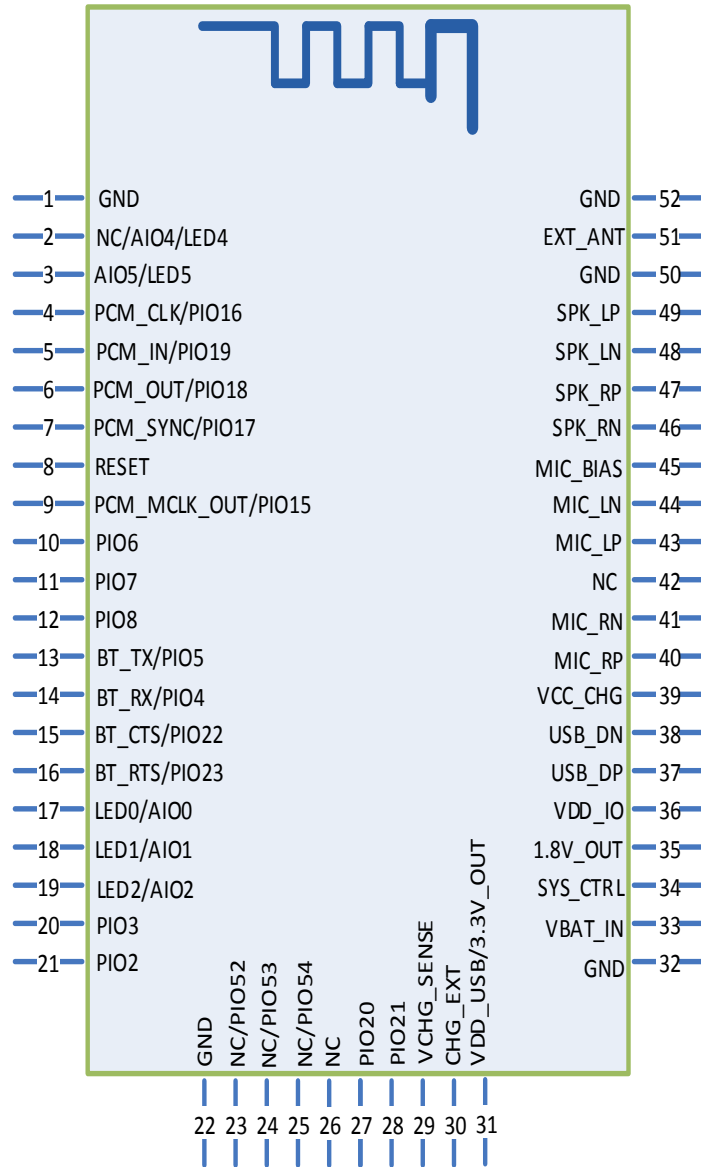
1 GND
2 NC/AIO4/LED4
3 AIO5/LED5
4 PCM_CLK/PIO16
5 PCM_IN/PIO19
6 PCM_OUT/PIO18
7 PCM_SYNC/PIO17
8 RESET
9 PCM_MCLK_OUT/PIO15
10 PIO6
11 PIO7
12 PIO8
13 BT_TX/PIO5
14 BT_RX/PIO4
15 BT_CTS/PIO22
16 BT_RTS/PIO23
17 LED0/AIO0
18 LED1/AIO1
19 LED2/AIO2
20 PIO3
21 PIO2

GND 52
EXT_ANT 51
GND 50
SPK_LP 49
SPK_LN 48
SPK_RP 47
SPK_RN 46
MIC_BIAS 45
MIC_LN 44
MIC_LP 43
NC 42
MIC_RN 41
MIC_RP 40
VCC_CHG 39
USB_DN 38
USB_DP 37
VDD_IO 36
1.8V_OUT 35
SYS_CTRL 34
VBAT_IN 33
GND 32

GND 22
NC/PIO52 23
NC/PIO53 24
NC/PIO54 25
NC 26
PIO20 27
PIO21 28
VCHG_SENSE 29
CHG_EXT 30
VDD_USB/3.3V_OUT 31